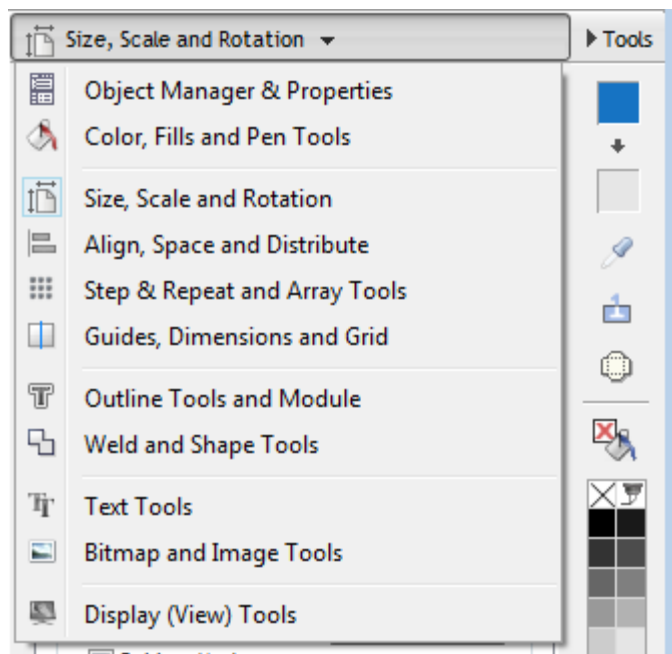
Size, Scale and Rotation

Tools

Object Manager & Properties
Color, Fills and Pen Tools

Size, Scale and Rotation
Align, Space and Distribute
Step & Repeat and Array Tools
Guides, Dimensions and Grid

Outline Tools and Module
Weld and Shape Tools

Text Tools
Bitmap and Image Tools

Display (View) Tools